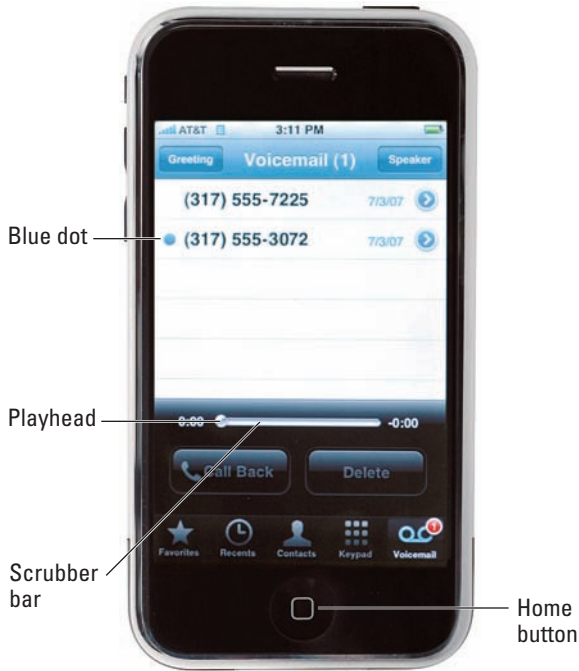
AT&T 3:11 PM

Greeting Voicemail (1) Speaker

(317) 555-7225 7/3/07

Blue dot

(317) 555-3072 7/3/07

Playhead

0:00 -0:00

Call Back Delete

Favorites Recents Contacts Keypad Voicemail

1

Scrubber bar

Home button